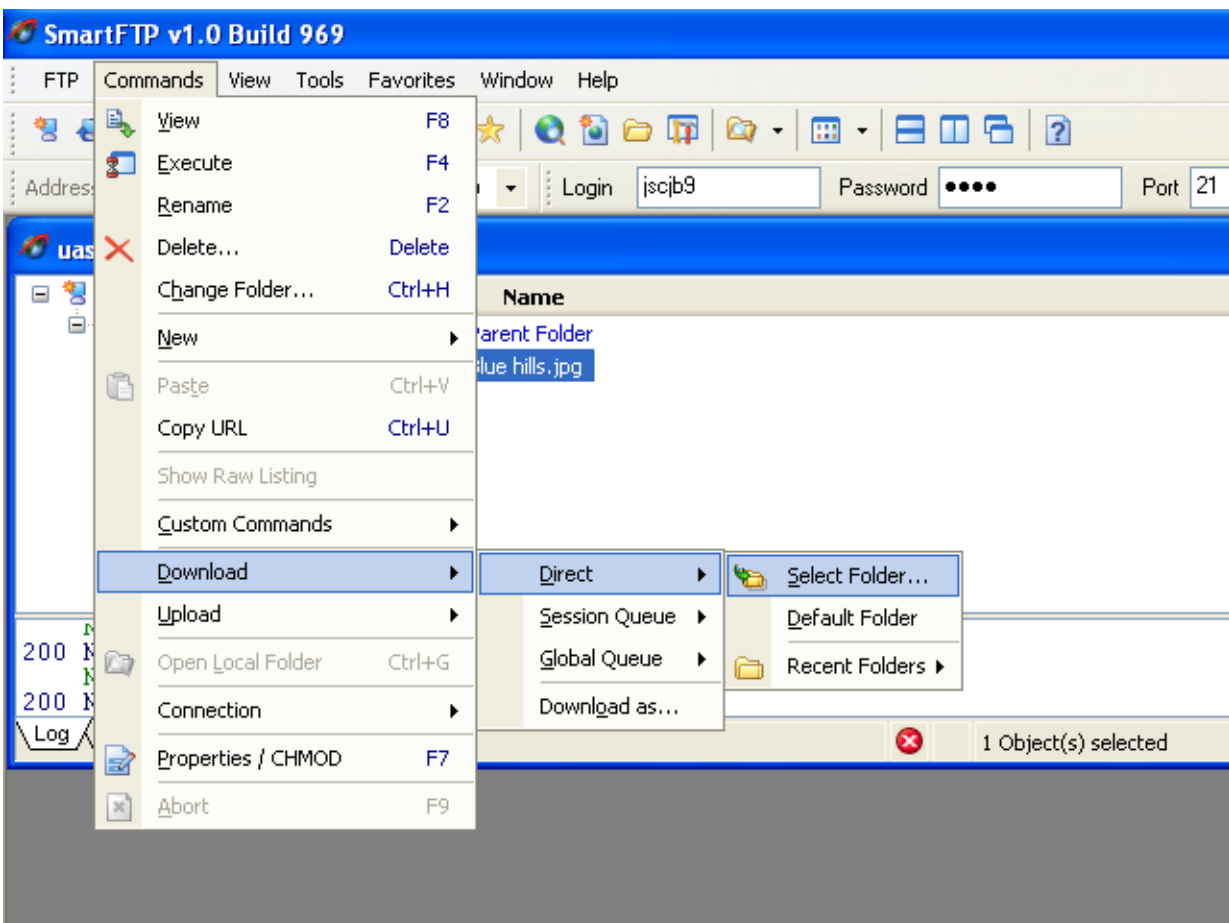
SmartFTP v1.0 Build 969

FTP Commands View Tools Favorites Window Help

Address

Login jscjb9 Password ●●●● Port 21

uas

View F8
Execute F4
Rename F2
Delete... Delete
Change Folder... Ctrl+H
New
Paste Ctrl+V
Copy URL Ctrl+U
Show Raw Listing
Custom Commands
Download
Upload
Open Local Folder Ctrl+G
Connection
Properties / CHMOD F7
Abort F9

Direct
Session Queue
Global Queue
Download as...

Select Folder...
Default Folder
Recent Folders

Name
Parent Folder
Blue hills.jpg

200 N
N
200 N

Log

1 Object(s) selected